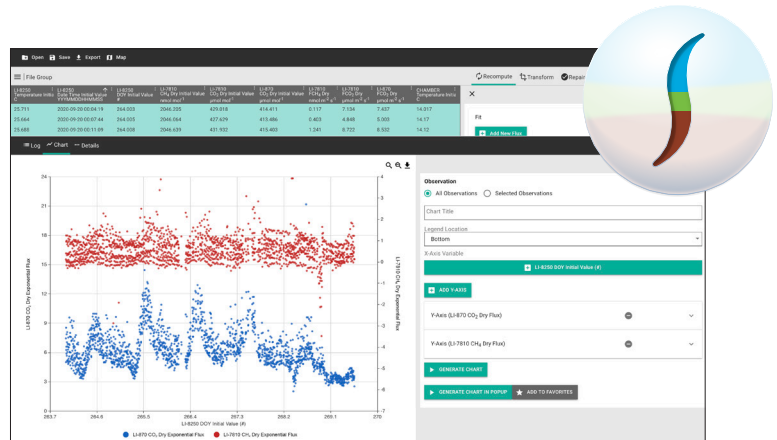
Open Save Export Map

File Group

| LI-8250 Temperature Initial Value C | LI-8250 Date Time Initial Value YYYY-MM-DD HH:MM:SS | LI-8250 DOY Initial Value # | LI-7810 $CH_4$ Dry Initial Value nmol mol⁻¹ | LI-7810 $CO_2$ Dry Initial Value µmol mol⁻¹ | LI-870 $CO_2$ Dry Initial Value µmol mol⁻¹ | LI-7810 $FCH_4$ Dry nmol m⁻² s⁻¹ | LI-7810 $FCO_2$ Dry µmol m⁻² s⁻¹ | LI-870 $FCO_2$ Dry µmol m⁻² s⁻¹ | CHAMBER Temperature Initial Value C |
|---|---|---|---|---|---|---|---|---|---|
| 25.711 | 2020-09-20 00:04:19 | 264.003 | 2046.205 | 429.018 | 414.411 | 0.117 | 7.134 | 7.437 | 14.017 |
| 25.664 | 2020-09-20 00:07:44 | 264.005 | 2046.084 | 427.429 | 413.486 | 0.403 | 4.848 | 5.003 | 14.17 |
| 25.688 | 2020-09-20 00:11:09 | 264.008 | 2046.639 | 431.932 | 415.403 | 1.241 | 8.722 | 8.332 | 14.12 |

Recompute Transform Repai

Fit

Add New Flux

Log Chart Details

24 21 18 15 12 9 6 3 0

LI-870 $CO_2$ Dry Exponential Flux

3 2 1 0 -1 -2 -3 -4 -5 -6 -7

LI-7810 $CH_4$ Dry Exponential Flux

263.7 264.6 265.5 266.4 267.3 268.2 269.1 270

LI-8250 DOY Initial Value (#)

LI-870 $CO_2$ Dry Exponential Flux LI-7810 $CH_4$ Dry Exponential Flux

Observation
All Observations Selected Observations

Chart Title

Legend Location
Bottom

X-Axis Variable
LI-8250 DOY Initial Value (#)

ADD Y-AXIS

Y-Axis (LI-870 $CO_2$ Dry Flux)

Y-Axis (LI-7810 $CH_4$ Dry Flux)

GENERATE CHART

GENERATE CHART IN POPUP ADD TO FAVORITES